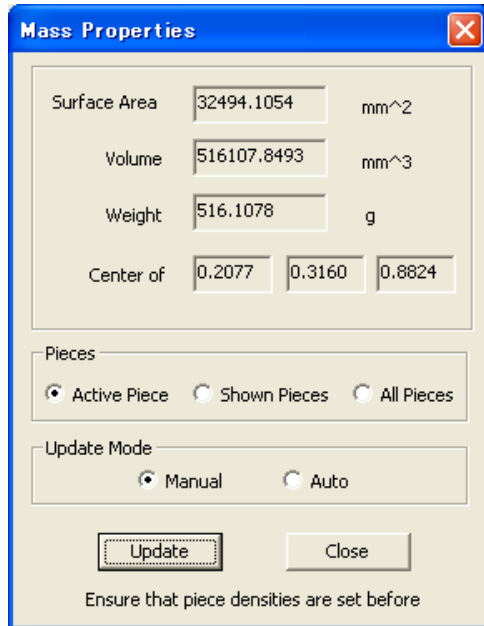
Mass Properties

Surface Area 32494.1054 mm^2

Volume 516107.8493 mm^3

Weight 516.1078 g

Center of 0.2077 0.3160 0.8824

Pieces

Active Piece Shown Pieces All Pieces

Update Mode

Manual Auto

Update Close

Ensure that piece densities are set before